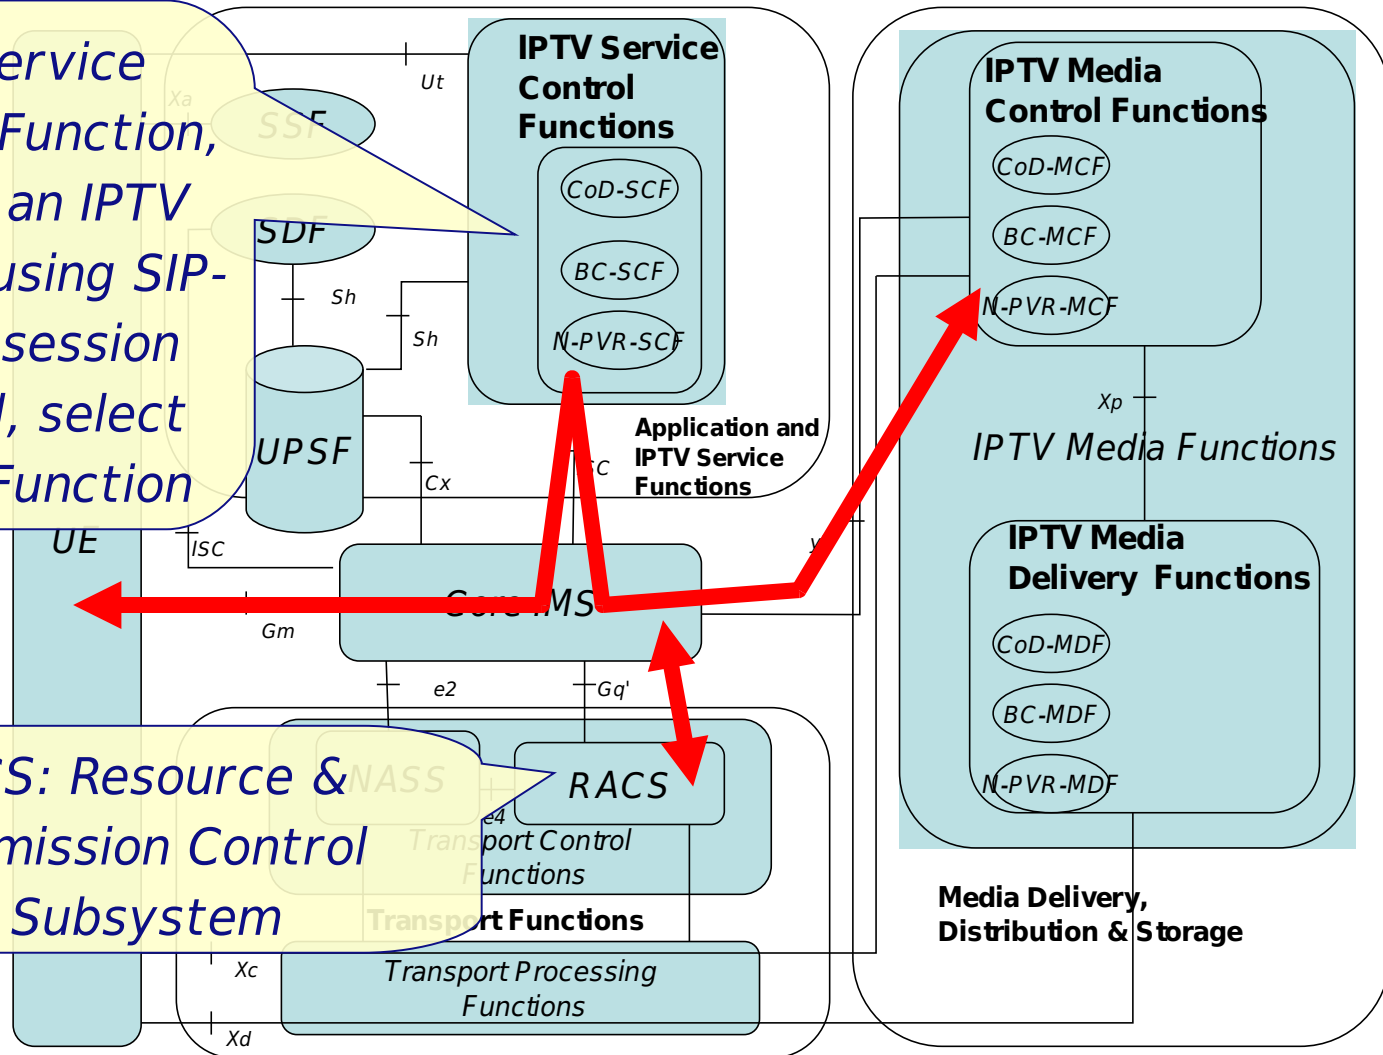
ervice
Function,
an IPTV
using SIP-
session
, select
Function

S: Resource &
mission Control
Subsystem

Xa
SSF
SDF
Ut
IPTV Service Control Functions
CoD-SCF
BC-SCF
N-PVR-SCF
Sh
Sh
UPSF
Cx
ISC
UE
Application and IPTV Service Functions
Core IMS
Gm
y
e2
Gq'
NASS
e4
RACS
Transport Control Functions
Transport Functions
Xc
Transport Processing Functions
Xd
IPTV Media Control Functions
CoD-MCF
BC-MCF
N-PVR-MCF
Xp
IPTV Media Functions
IPTV Media Delivery Functions
CoD-MDF
BC-MDF
N-PVR-MDF
Media Delivery, Distribution & Storage